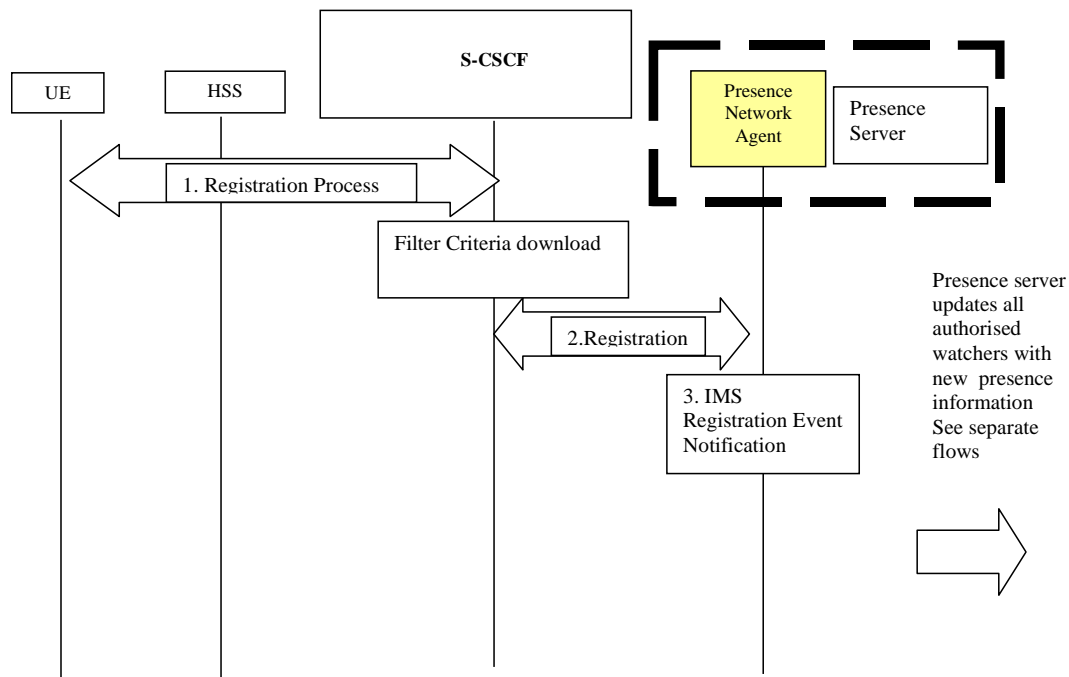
UE

HSS

S-CSCF

Presence Network Agent

Presence Server

1. Registration Process

Filter Criteria download

2.Registration

3. IMS Registration Event Notification

Presence server updates all authorised watchers with new presence information See separate flows